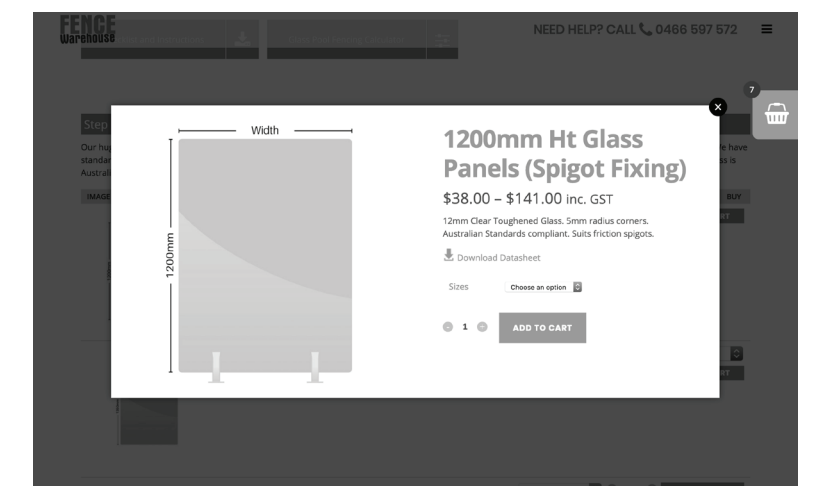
FENCE Warehouse

NEED HELP? CALL 0466 597 572

7

Step

Our hu standa Austral

IMAGE

e have ss is

BUY

Width

1200mm

1200mm Ht Glass Panels (Spigot Fixing)

$38.00 – $141.00 inc. GST

12mm Clear Toughened Glass. 5mm radius corners. Australian Standards compliant. Suits friction spigots.

Download Datasheet

Sizes

Choose an option

1

ADD TO CART